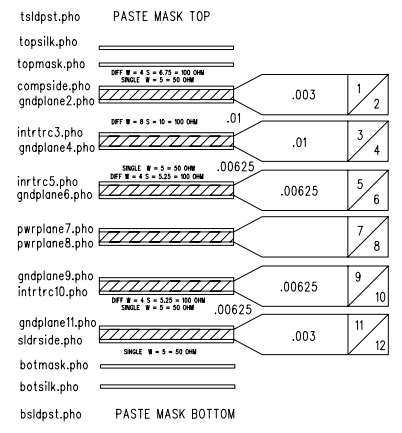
tsldpst.pho PASTE MASK TOP

topsilk.pho

topmask.pho

DIFF W = 4 S = 6.75 = 100 OHM
SINGLE W = 5 = 50 OHM

compside.pho
gndplane2.pho

.003

1
2

DIFF W = 8 S = 10 = 100 OHM

.01

intrtrc3.pho
gndplane4.pho

.01

3
4

SINGLE W = 5 = 50 OHM

.00625

inrtrc5.pho
gndplane6.pho

.00625

5
6

pwrplane7.pho
pwrplane8.pho

7
8

gndplane9.pho
intrtrc10.pho

.00625

9
10

DIFF W = 4 S = 5.25 = 100 OHM

.00625

gndplane11.pho
sldrside.pho

.003

11
12

SINGLE W = 5 = 50 OHM

botmask.pho

botsilk.pho

bsldpst.pho PASTE MASK BOTTOM